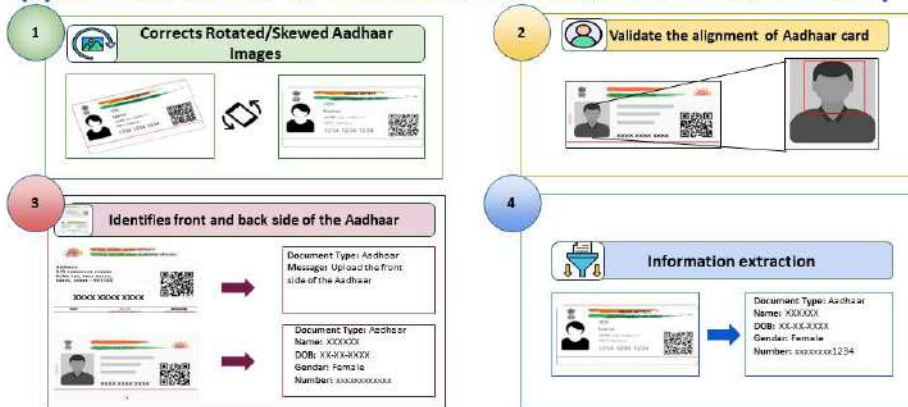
1

Corrects Rotated/Skewed Aadhaar Images

1234 1234 1234

1234 1234 1234

2

Validate the alignment of Aadhaar card

XXXX XXXX XXXX

3

Identifies front and back side of the Aadhaar

XXXX XXXX XXXX

Document Type: Aadhaar
Message: Upload the front side of the Aadhaar

Document Type: Aadhaar
Name: XXXXXX
DOB: XX-XX-XXXX
Gender: Female
Number: xxxxxxxxxxxx

4

Information extraction

1234 1234 1234

Document Type: Aadhaar
Name: XXXXXX
DOB: XX-XX-XXXX
Gender: Female
Number: xxxxxxxx1234